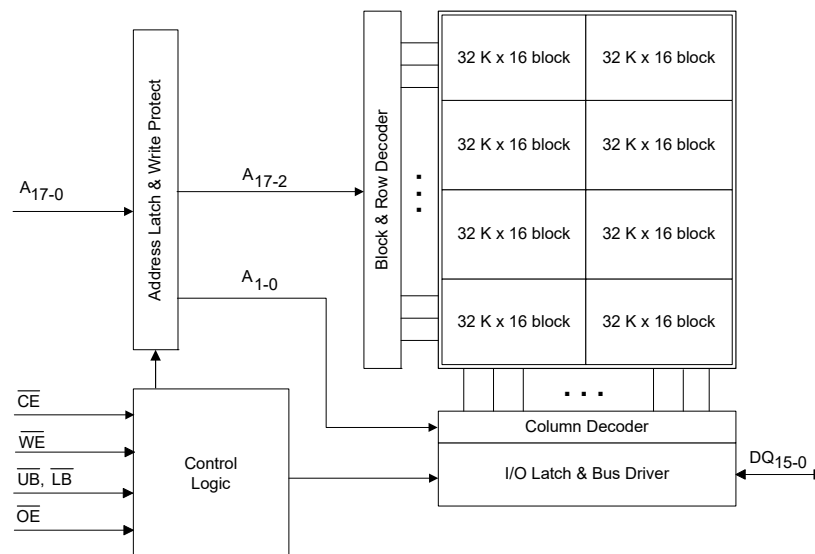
Address Latch & Write Protect

$A_{17-0}$

$A_{17-2}$

$A_{1-0}$

Block & Row Decoder

32 K x 16 block | 32 K x 16 block
32 K x 16 block | 32 K x 16 block
32 K x 16 block | 32 K x 16 block
32 K x 16 block | 32 K x 16 block

$\overline{CE}$

$\overline{WE}$

$\overline{UB}$, $\overline{LB}$

$\overline{OE}$

Control Logic

Column Decoder

I/O Latch & Bus Driver

$DQ_{15-0}$